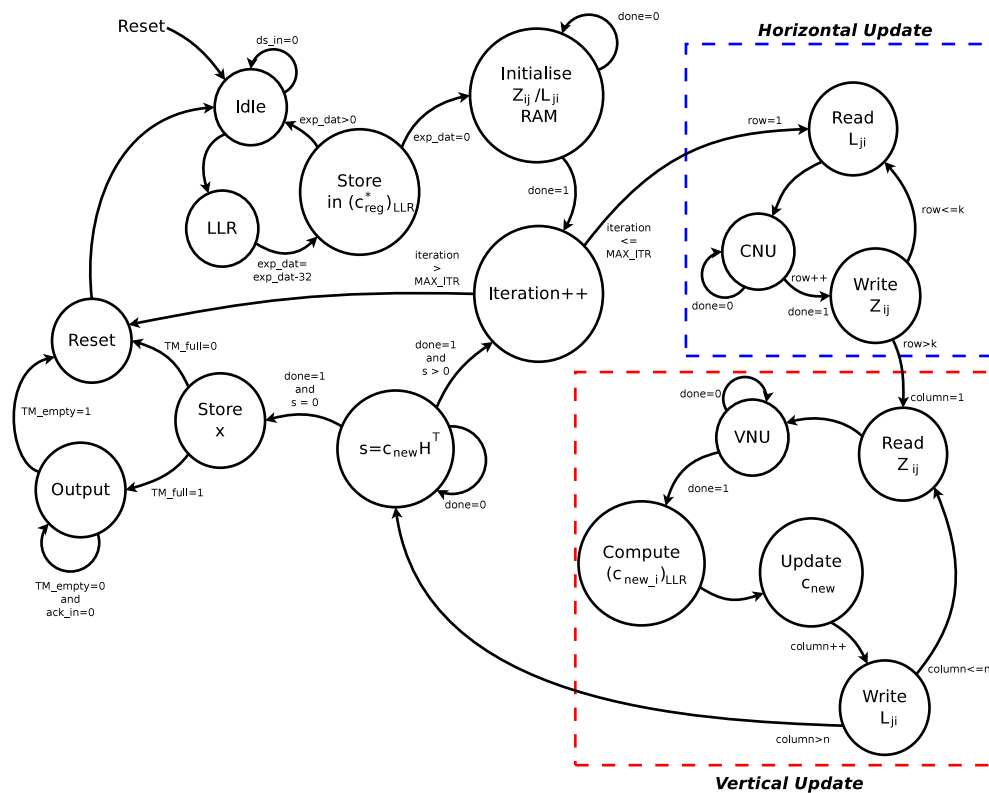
Reset

Idle

ds_in=0

LLR

exp_dat>0

Store in $(c^*_{reg})_{LLR}$

exp_dat= exp_dat-32

exp_dat=0

Initialise $Z_{ij}$ /$L_{ji}$ RAM

done=0

done=1

Horizontal Update

Read $L_{ji}$

row=1

CNU

done=0

row++

done=1

Write $Z_{ij}$

row<=k

row>k

iteration <= MAX_ITR

Iteration++

iteration > MAX_ITR

Reset

TM_full=0

Store x

TM_empty=1

Output

TM_full=1

TM_empty=0 and ack_in=0

done=1 and s = 0

done=1 and s > 0

s=$c_{new}H^T$

done=0

Vertical Update

done=0

VNU

Read $Z_{ij}$

column=1

done=1

Compute $(c_{new\_i})_{LLR}$

Update $c_{new}$

column++

Write $L_{ji}$

column<=n

column>n